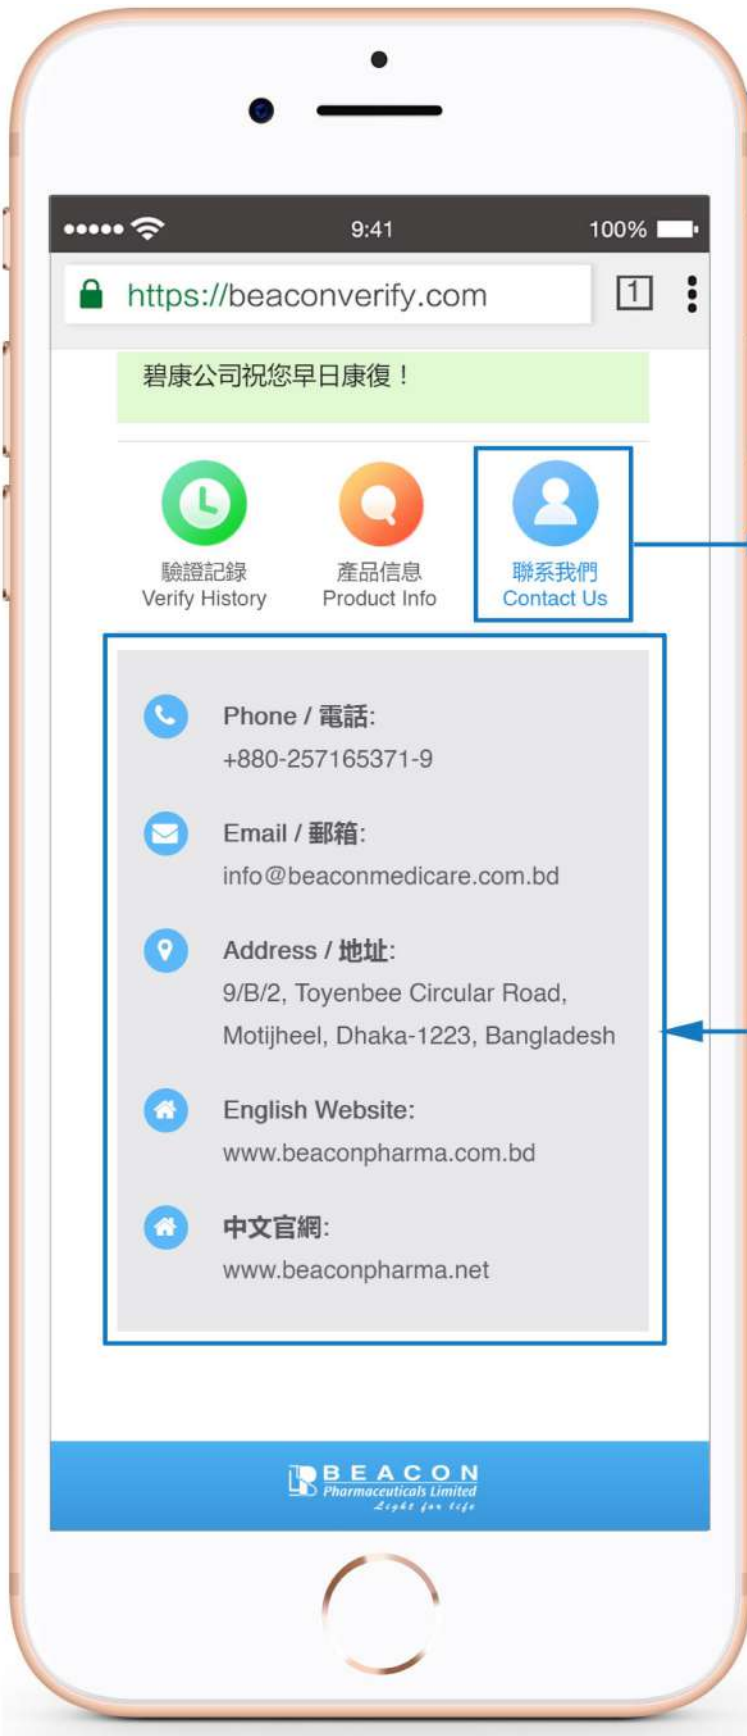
9:41

100%

https://beaconverify.com

1

碧康公司祝您早日康復！

驗證記錄
Verify History

產品信息
Product Info

聯系我們
Contact Us

Phone / 電話:
+880-257165371-9

Email / 郵箱:
info@beaconmedicare.com.bd

Address / 地址:
9/B/2, Toyenbee Circular Road, Motijheel, Dhaka-1223, Bangladesh

English Website:
www.beaconpharma.com.bd

中文官網:
www.beaconpharma.net

BEACON
Pharmaceuticals Limited
Light for life